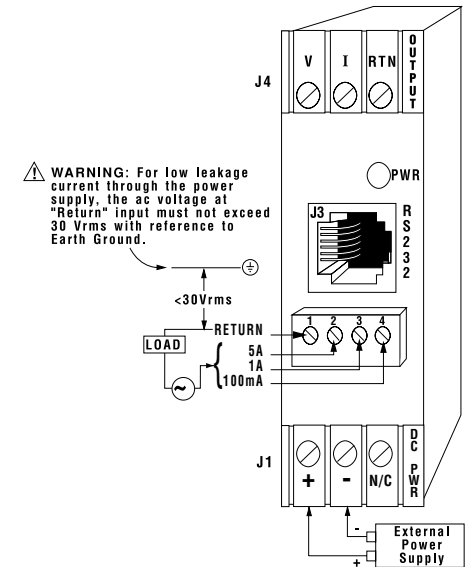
J4

V I RTN

OUTPUT

WARNING: For low leakage current through the power supply, the ac voltage at "Return" input must not exceed 30 Vrms with reference to Earth Ground.

PWR

J3

RS232

<30Vrms

RETURN

LOAD

5A
1A
100mA

1 2 3 4

J1

+ - N/C

DC PWR

-
+

External Power Supply